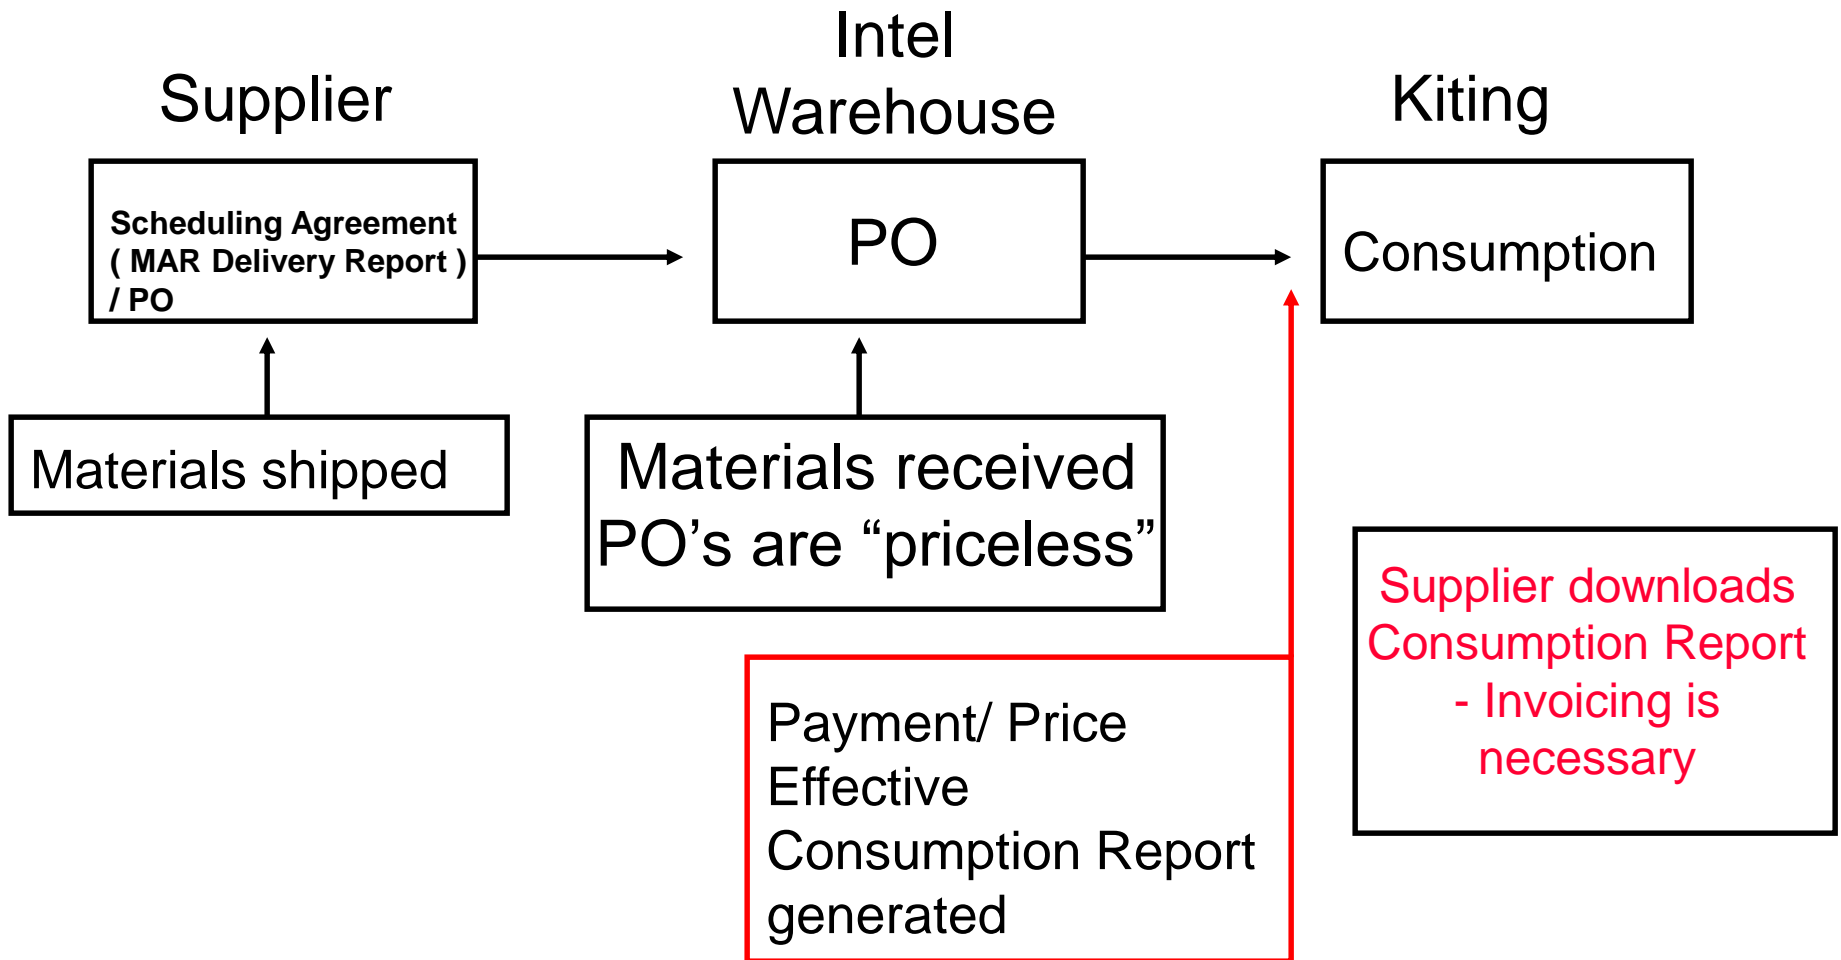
Supplier

Intel Warehouse

Kiting

Scheduling Agreement ( MAR Delivery Report ) / PO

PO

Consumption

Materials shipped

Materials received PO’s are “priceless”

Supplier downloads Consumption Report - Invoicing is necessary

Payment/ Price Effective Consumption Report generated